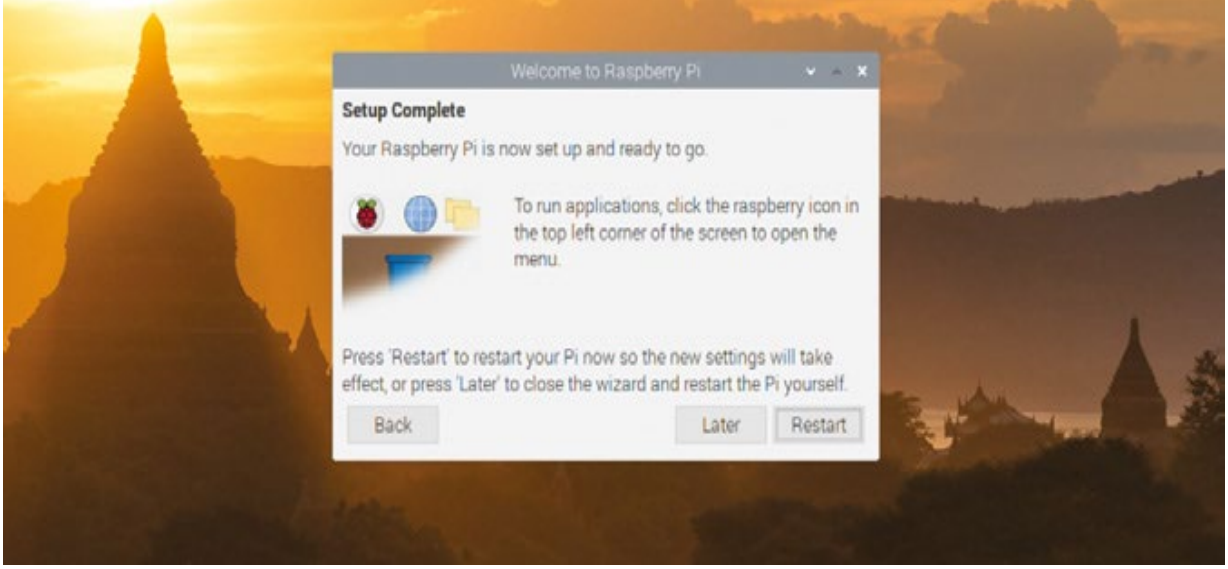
Welcome to Raspberry Pi

Setup Complete

Your Raspberry Pi is now set up and ready to go.

To run applications, click the raspberry icon in the top left corner of the screen to open the menu.

Press 'Restart' to restart your Pi now so the new settings will take effect, or press 'Later' to close the wizard and restart the Pi yourself.

Back

Later

Restart